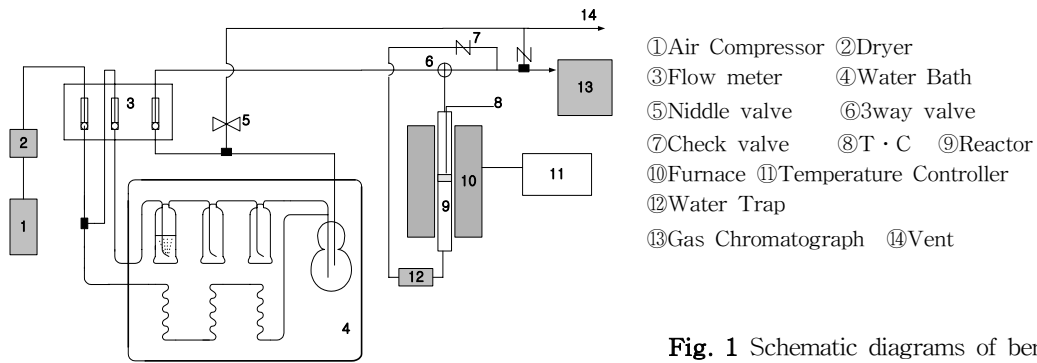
14

7

6

13

3

2

5

8

1

10

11

9

12

4

①Air Compressor ②Dryer
③Flow meter ④Water Bath
⑤Niddle valve ⑥3way valve
⑦Check valve ⑧T · C ⑨Reactor
⑩Furnace ⑪Temperature Controller
⑫Water Trap
⑬Gas Chromatograph ⑭Vent

**Fig. 1** Schematic diagrams of ber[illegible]